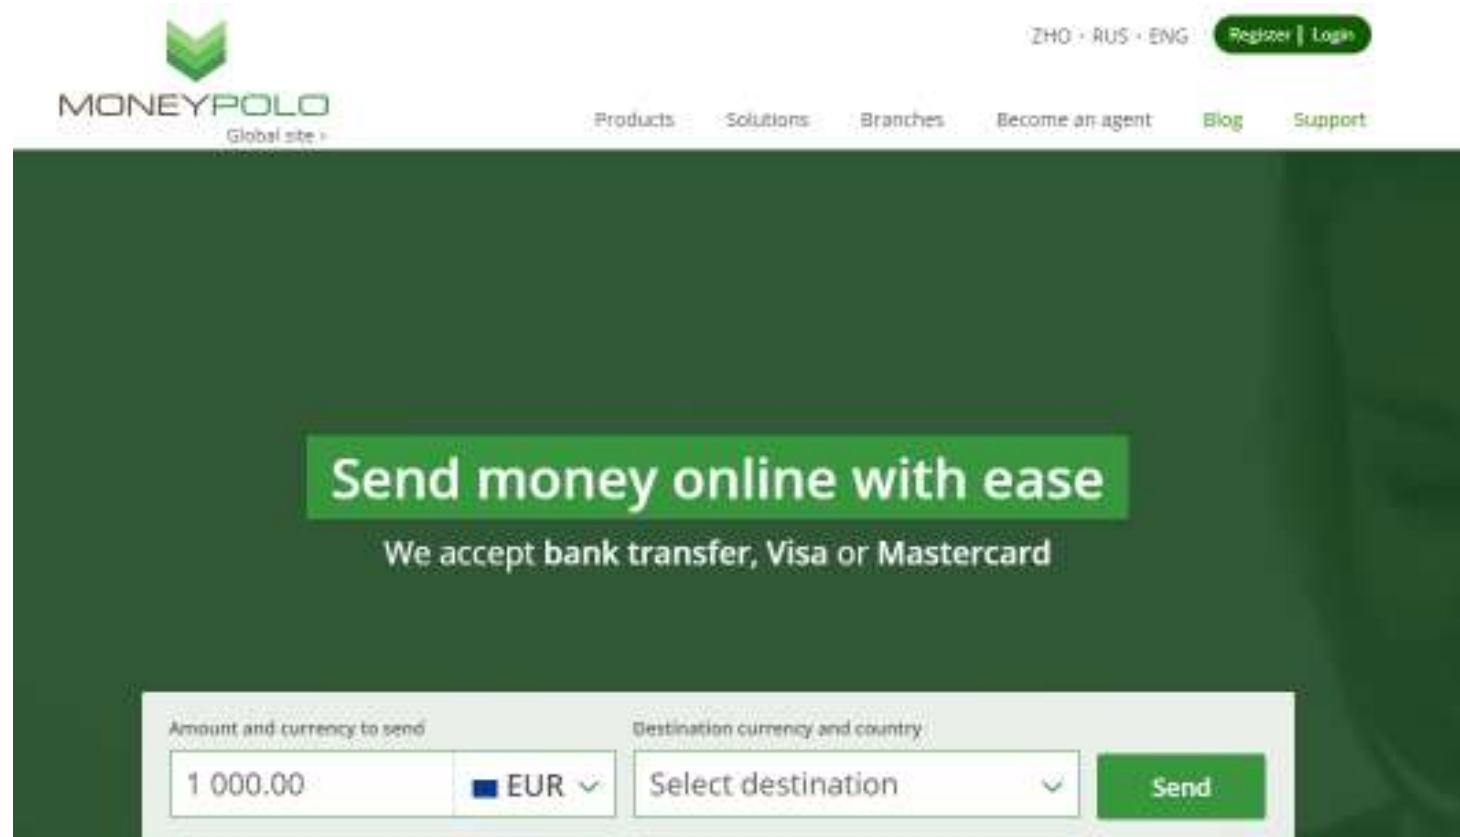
MONEYPOLO
Global site ›

ZHO · RUS · ENG
Register | Login

Products
Solutions
Branches
Become an agent
Blog
Support

Send money online with ease

We accept bank transfer, Visa or Mastercard

Amount and currency to send
1 000.00
EUR

Destination currency and country
Select destination

Send